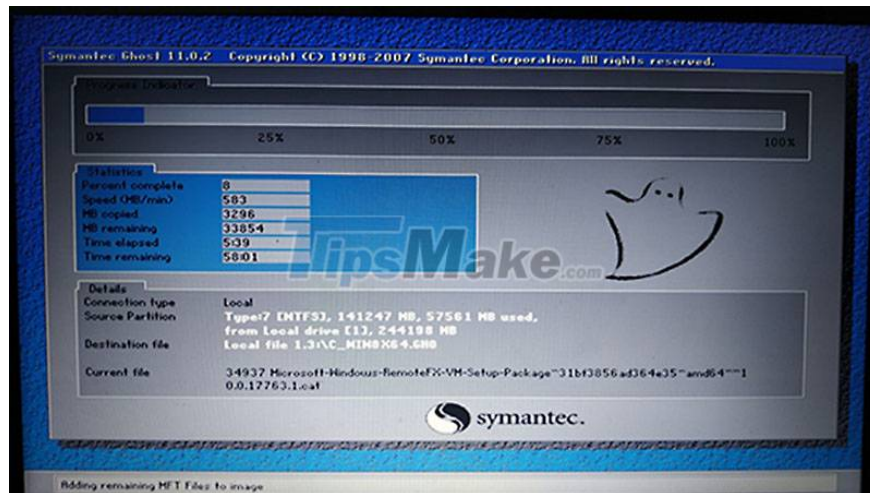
Symantec Ghost 11.0.2 Copyright (C) 1998-2007 Symantec Corporation. All rights reserved.

Progress Indicator

0% 25% 50% 75% 100%

Statistics

| | |
|---|---|
| Percent complete | 8 |
| Speed (MB/min) | 583 |
| MB copied | 3296 |
| MB remaining | 33854 |
| Time elapsed | 5:39 |
| Time remaining | 58:01 |

TipsMake.com

Details

| | |
|---|---|
| Connection type | Local |
| Source Partition | Type:7 [NTFS], 141247 MB, 57561 MB used, from Local drive [1], 244198 MB |
| Destination file | Local file 1.3:\C_WIN8X64.GHO |
| Current file | 34937 Microsoft-Windows-RemoteFX-VM-Setup-Package~31bf3856ad364e35~amd64~~10.0.17763.1.cat |

symantec.

Adding remaining MFT Files to image